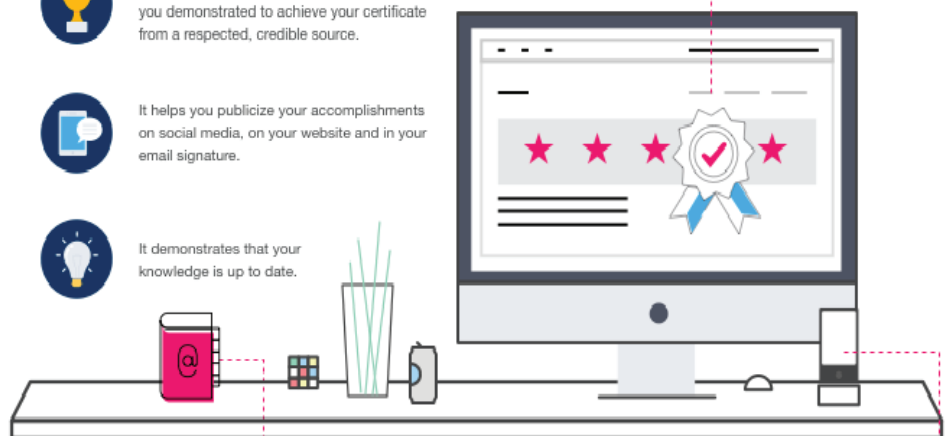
you demonstrated to achieve your certificate from a respected, credible source.

It helps you publicize your accomplishments on social media, on your website and in your email signature.

It demonstrates that your knowledge is up to date.

@